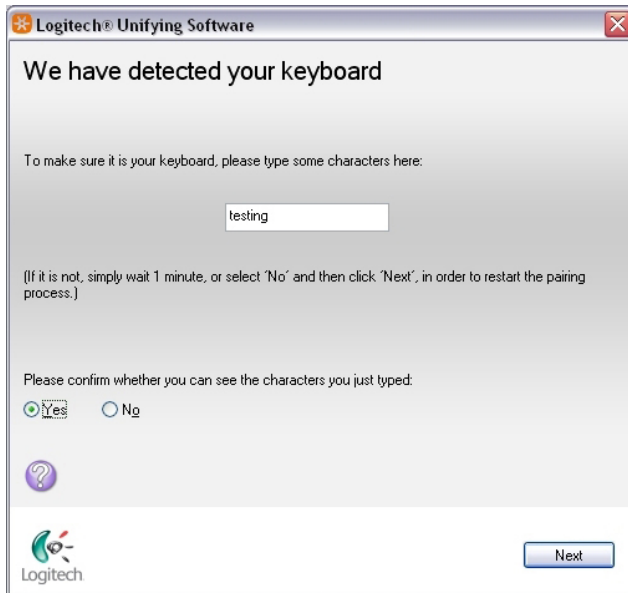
Logitech® Unifying Software

We have detected your keyboard

To make sure it is your keyboard, please type some characters here:

testing

(If it is not, simply wait 1 minute, or select 'No' and then click 'Next', in order to restart the pairing process.)

Please confirm whether you can see the characters you just typed:

Yes No

Logitech

Next